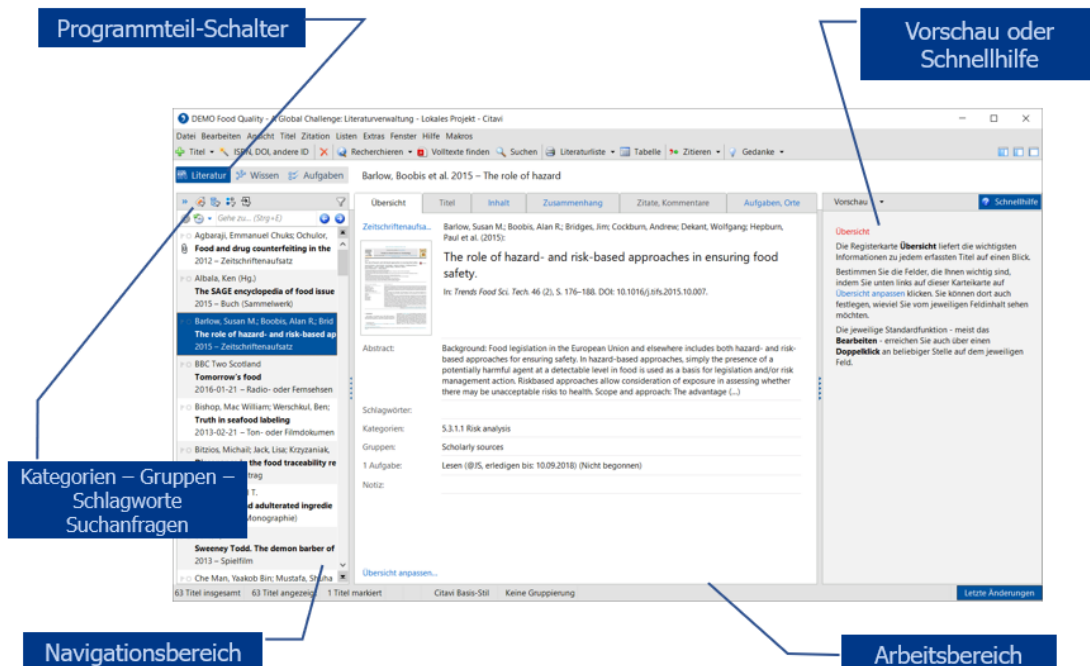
Programmteil-Schalter

Vorschau oder Schnellhilfe

DEMO Food Quality - A Global Challenge: Literaturverwaltung - Lokales Projekt - Citavi

Datei Bearbeiten Ansicht Titel Zitation Listen Extras Fenster Hilfe Makros

Titel ISBN, DOI, andere ID Recherchieren Volltexte finden Suchen Literaturliste Tabelle Zitieren Gedanke

Literatur Wissen Aufgaben

Barlow, Boobis et al. 2015 – The role of hazard

Gehe zu... (Strg+E)

Agbaraji, Emmanuel Chuks; Ochulor,
Food and drug counterfeiting in the
2012 – Zeitschriftenaufsatz

Albala, Ken (Hg.)
The SAGE encyclopedia of food issue
2015 – Buch (Sammelwerk)

Barlow, Susan M.; Boobis, Alan R.; Brid
The role of hazard- and risk-based ap
2015 – Zeitschriftenaufsatz

BBC Two Scotland
Tomorrow's food
2016-01-21 – Radio- oder Fernsehsen

Bishop, Mac William; Werschkul, Ben;
Truth in seafood labeling
2013-02-21 – Ton- oder Filmdokumen

Bitzios, Michail; Jack, Lisa; Krzyzaniak,
the food traceability re
trag

T.
d adulterated ingredie
Monographie)

Sweeney Todd. The demon barber of
2013 – Spielfilm

Che Man, Yaakob Bin; Mustafa, Shuha

Kategorien – Gruppen – Schlagworte Suchanfragen

Übersicht Titel Inhalt Zusammenhang Zitate, Kommentare Aufgaben, Orte

Zeitschriftenaufsa...

Barlow, Susan M.; Boobis, Alan R.; Bridges, Jim; Cockburn, Andrew; Dekant, Wolfgang; Hepburn, Paul et al. (2015):

The role of hazard- and risk-based approaches in ensuring food safety.

In: Trends Food Sci. Tech. 46 (2), S. 176–188. DOI: 10.1016/j.tifs.2015.10.007.

Abstract: Background: Food legislation in the European Union and elsewhere includes both hazard- and risk-based approaches for ensuring safety. In hazard-based approaches, simply the presence of a potentially harmful agent at a detectable level in food is used as a basis for legislation and/or risk management action. Riskbased approaches allow consideration of exposure in assessing whether there may be unacceptable risks to health. Scope and approach: The advantage (...)

Schlagwörter:

Kategorien: 5.3.1.1 Risk analysis

Gruppen: Scholarly sources

1 Aufgabe: Lesen (@JS, erledigen bis: 10.09.2018) (Nicht begonnen)

Notiz:

Übersicht anpassen...

Vorschau Schnellhilfe

Übersicht

Die Registerkarte Übersicht liefert die wichtigsten Informationen zu jedem erfassten Titel auf einen Blick.

Bestimmen Sie die Felder, die Ihnen wichtig sind, indem Sie unten links auf dieser Karteikarte auf Übersicht anpassen klicken. Sie können dort auch festlegen, wieviel Sie vom jeweiligen Feldinhalt sehen möchten.

Die jeweilige Standardfunktion - meist das Bearbeiten - erreichen Sie auch über einen Doppelklick an beliebiger Stelle auf dem jeweiligen Feld.

63 Titel insgesamt 63 Titel angezeigt 1 Titel markiert Citavi Basis-Stil Keine Gruppierung Letzte Änderungen

Navigationsbereich

Arbeitsbereich